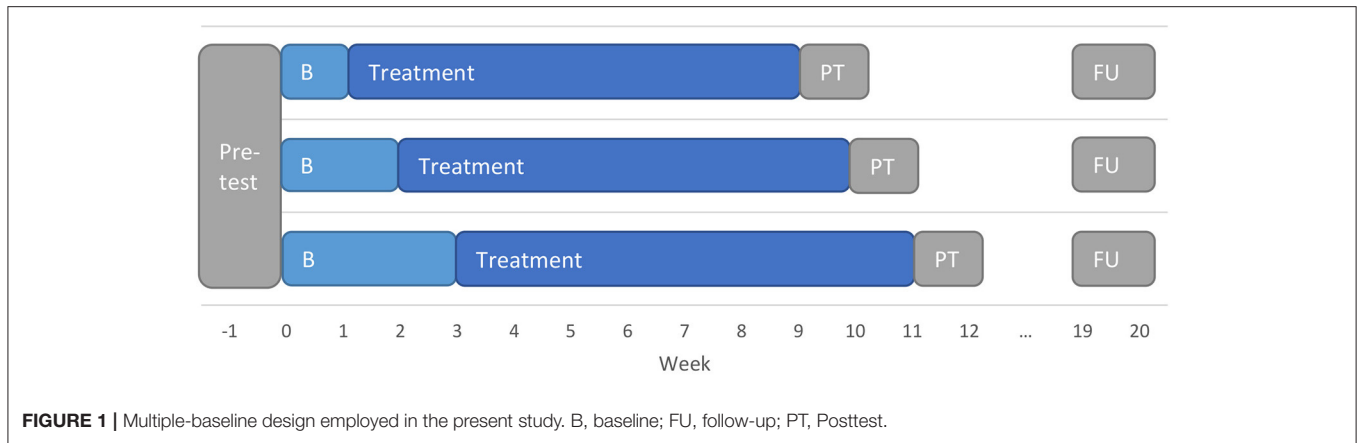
Pre-test

B Treatment PT FU

B Treatment PT FU

B Treatment PT FU

-1 0 1 2 3 4 5 6 7 8 9 10 11 12 ... 19 20

Week

FIGURE 1 | Multiple-baseline design employed in the present study. B, baseline; FU, follow-up; PT, Posttest.